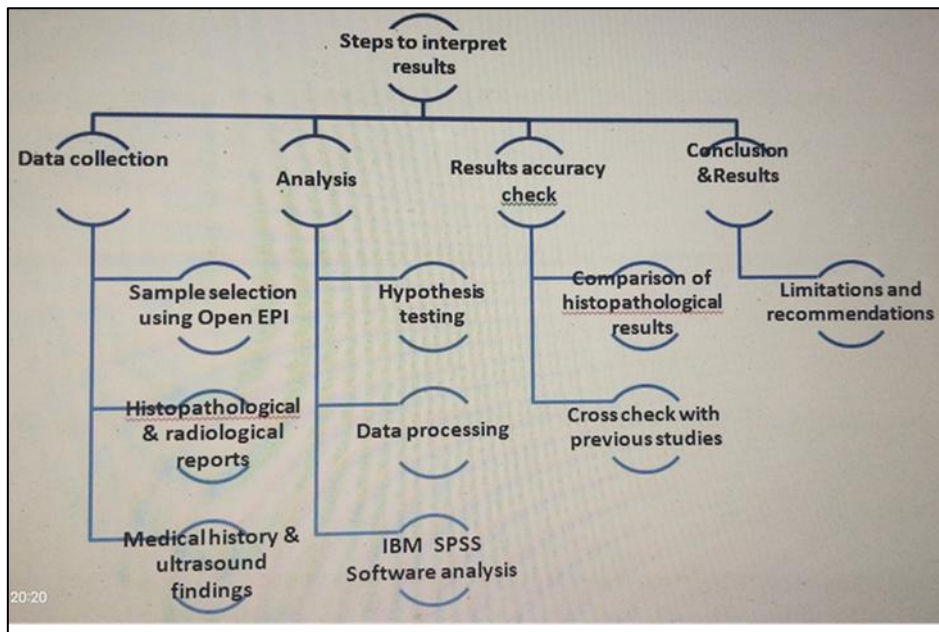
Steps to interpret results

Data collection

Sample selection using Open EPI

Histopathological & radiological reports

Medical history & ultrasound findings

Analysis

Hypothesis testing

Data processing

IBM SPSS Software analysis

Results accuracy check

Comparison of histopathological results

Cross check with previous studies

Conclusion &Results

Limitations and recommendations

20:20